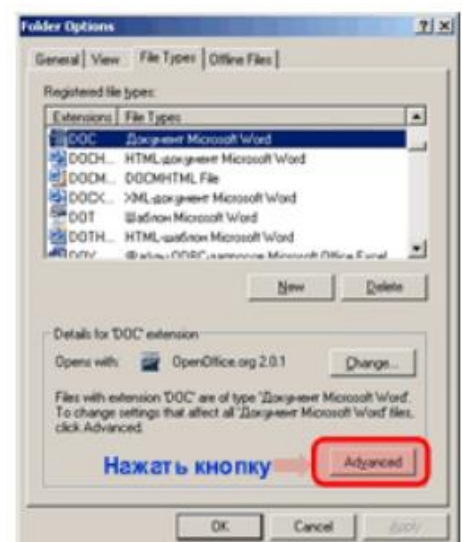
Folder Options ? X

General View File Types Offline Files

Registered file types:

| Extensions | File Types |
|---|---|
| DOC | Документ Microsoft Word |
| DOCH... | HTML-документ Microsoft Word |
| DOCM... | DOCMHTML File |
| DOCX... | XML-документ Microsoft Word |
| DOT | Шаблон Microsoft Word |
| DOTH... | HTML-шаблон Microsoft Word |
| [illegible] | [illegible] |

New Delete

Details for 'DOC' extension

Opens with: OpenOffice.org 2.0.1 Change...

Files with extension 'DOC' are of type 'Документ Microsoft Word'. To change settings that affect all 'Документ Microsoft Word' files, click Advanced.

Нажать кнопку Advanced

OK Cancel Apply